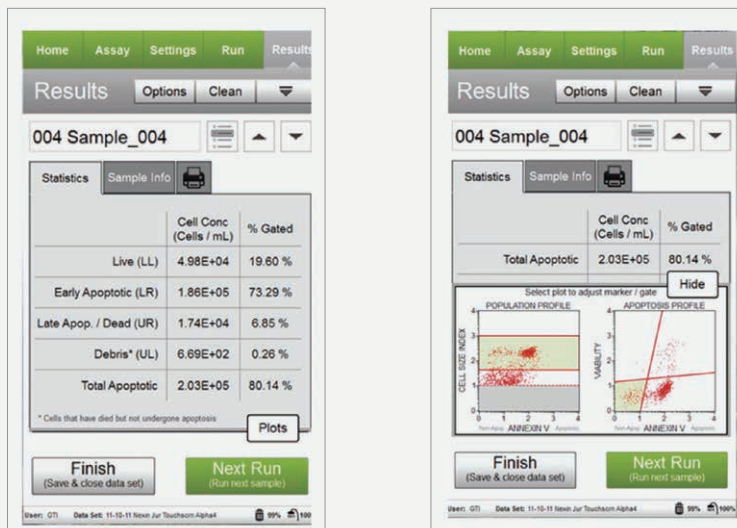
Home Assay Settings Run Results

Results Options Clean

004 Sample_004

Statistics Sample Info

| | Cell Conc (Cells / mL) | % Gated |
|---|---|---|
| Live (LL) | 4.98E+04 | 19.60 % |
| Early Apoptotic (LR) | 1.86E+05 | 73.29 % |
| Late Apop. / Dead (UR) | 1.74E+04 | 6.85 % |
| Debris* (UL) | 6.69E+02 | 0.26 % |
| Total Apoptotic | 2.03E+05 | 80.14 % |

* Cells that have died but not undergone apoptosis

Plots

Finish (Save & close data set)

Next Run (Run next sample)

User: GTI Data Set: 11-10-11 Nexin Jur Touchscreen Alpha4 99% 100

Home Assay Settings Run Results

Results Options Clean

004 Sample_004

Statistics Sample Info

| | Cell Conc (Cells / mL) | % Gated |
|---|---|---|
| Total Apoptotic | 2.03E+05 | 80.14 % |

Select plot to adjust marker / gate

Hide

POPULATION PROFILE

CELL SIZE INDEX

0 1 2 3 4

Non-Apop ANNEXIN V Apoptotic

APOPTOSIS PROFILE

VIABILITY

4 3 2 1 0

0 1 2 3 4

Non-Apop ANNEXIN V Apoptotic

Finish (Save & close data set)

Next Run (Run next sample)

User: GTI Data Set: 11-10-11 Nexin Jur Touchscreen Alpha4 99% 100%